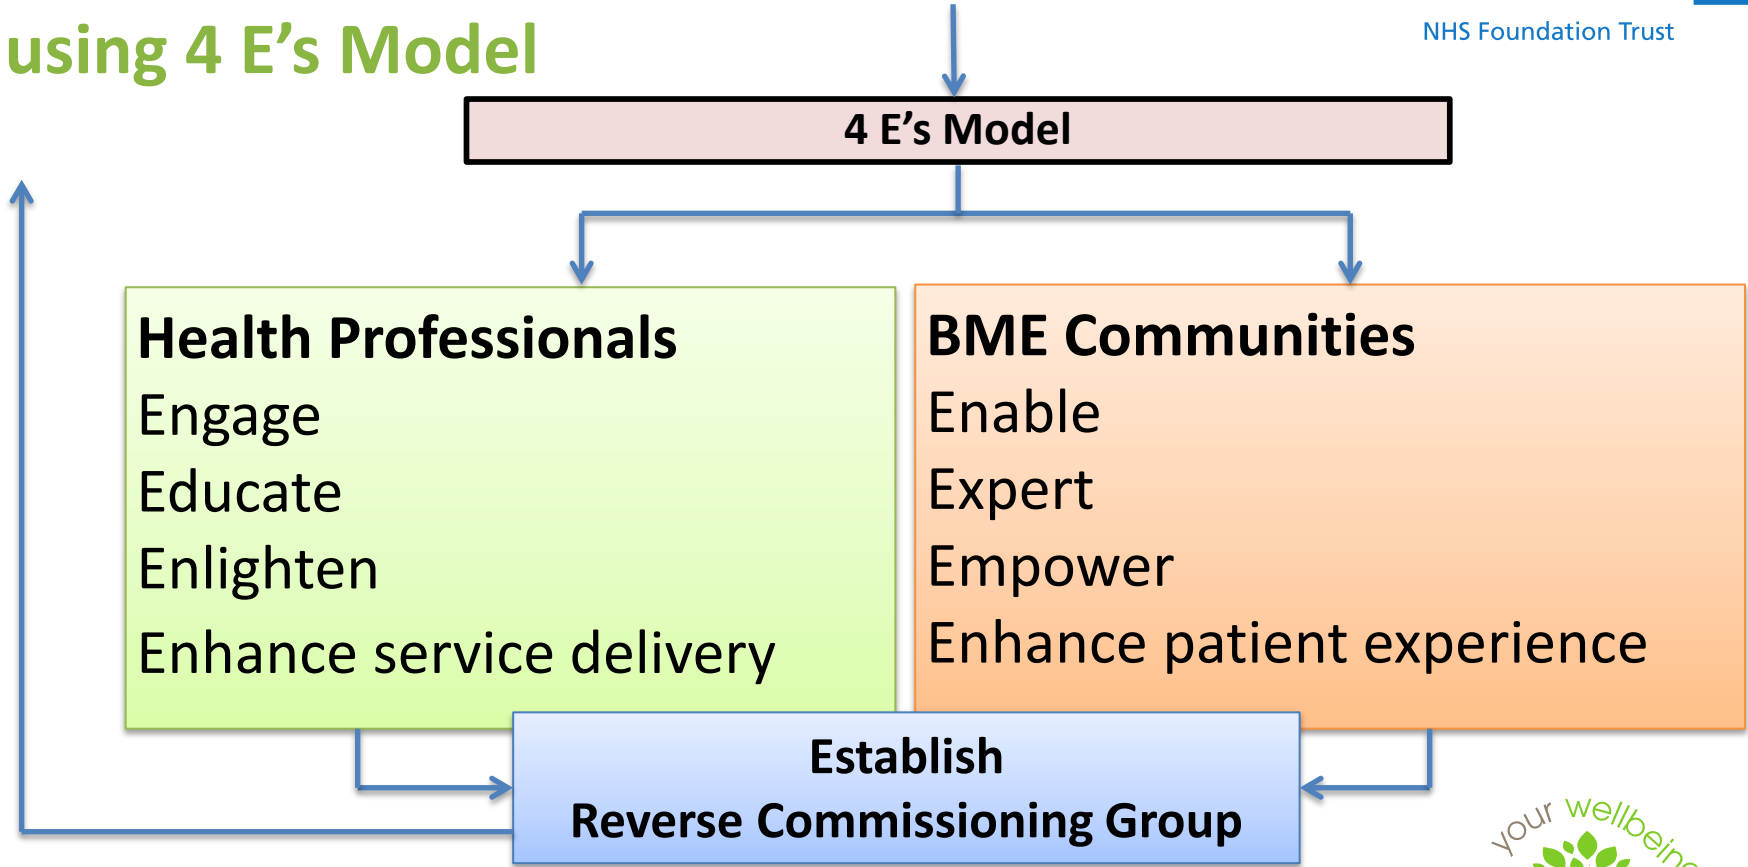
using 4 E’s Model

NHS Foundation Trust

4 E’s Model

Health Professionals
Engage
Educate
Enlighten
Enhance service delivery

BME Communities
Enable
Expert
Empower
Enhance patient experience

Establish
Reverse Commissioning Group

your wellbein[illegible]